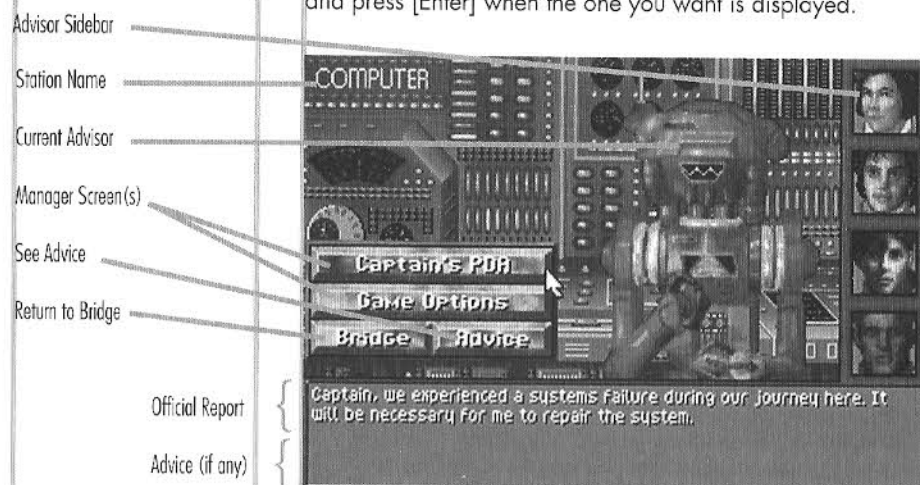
and press [Enter] when the one you want is displayed.

Advisor Sidebar

Station Name

Current Advisor

Manager Screen(s)

See Advice

Return to Bridge

COMPUTER

Captain's PDA

Game Options

Bridge

Advice

Official Report

Captain, we experienced a systems failure during our journey here. It will be necessary for me to repair the system.

Advice (if any)